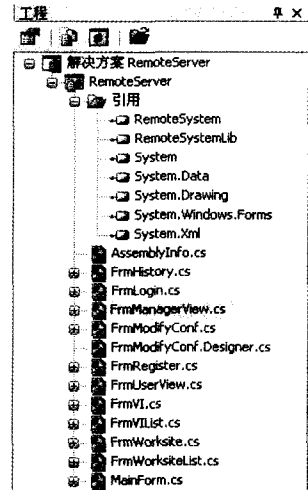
工程

解决方案 RemoteServer
RemoteServer
引用
RemoteSystem
RemoteSystemLib
System
System.Data
System.Drawing
System.Windows.Forms
System.Xml
AssemblyInfo.cs
FrmHistory.cs
FrmLogin.cs
FrmManagerView.cs
FrmModifyConf.cs
FrmModifyConf.Designer.cs
FrmRegister.cs
FrmUserView.cs
FrmVI.cs
FrmVIList.cs
FrmWorksite.cs
FrmWorksiteList.cs
MainForm.cs